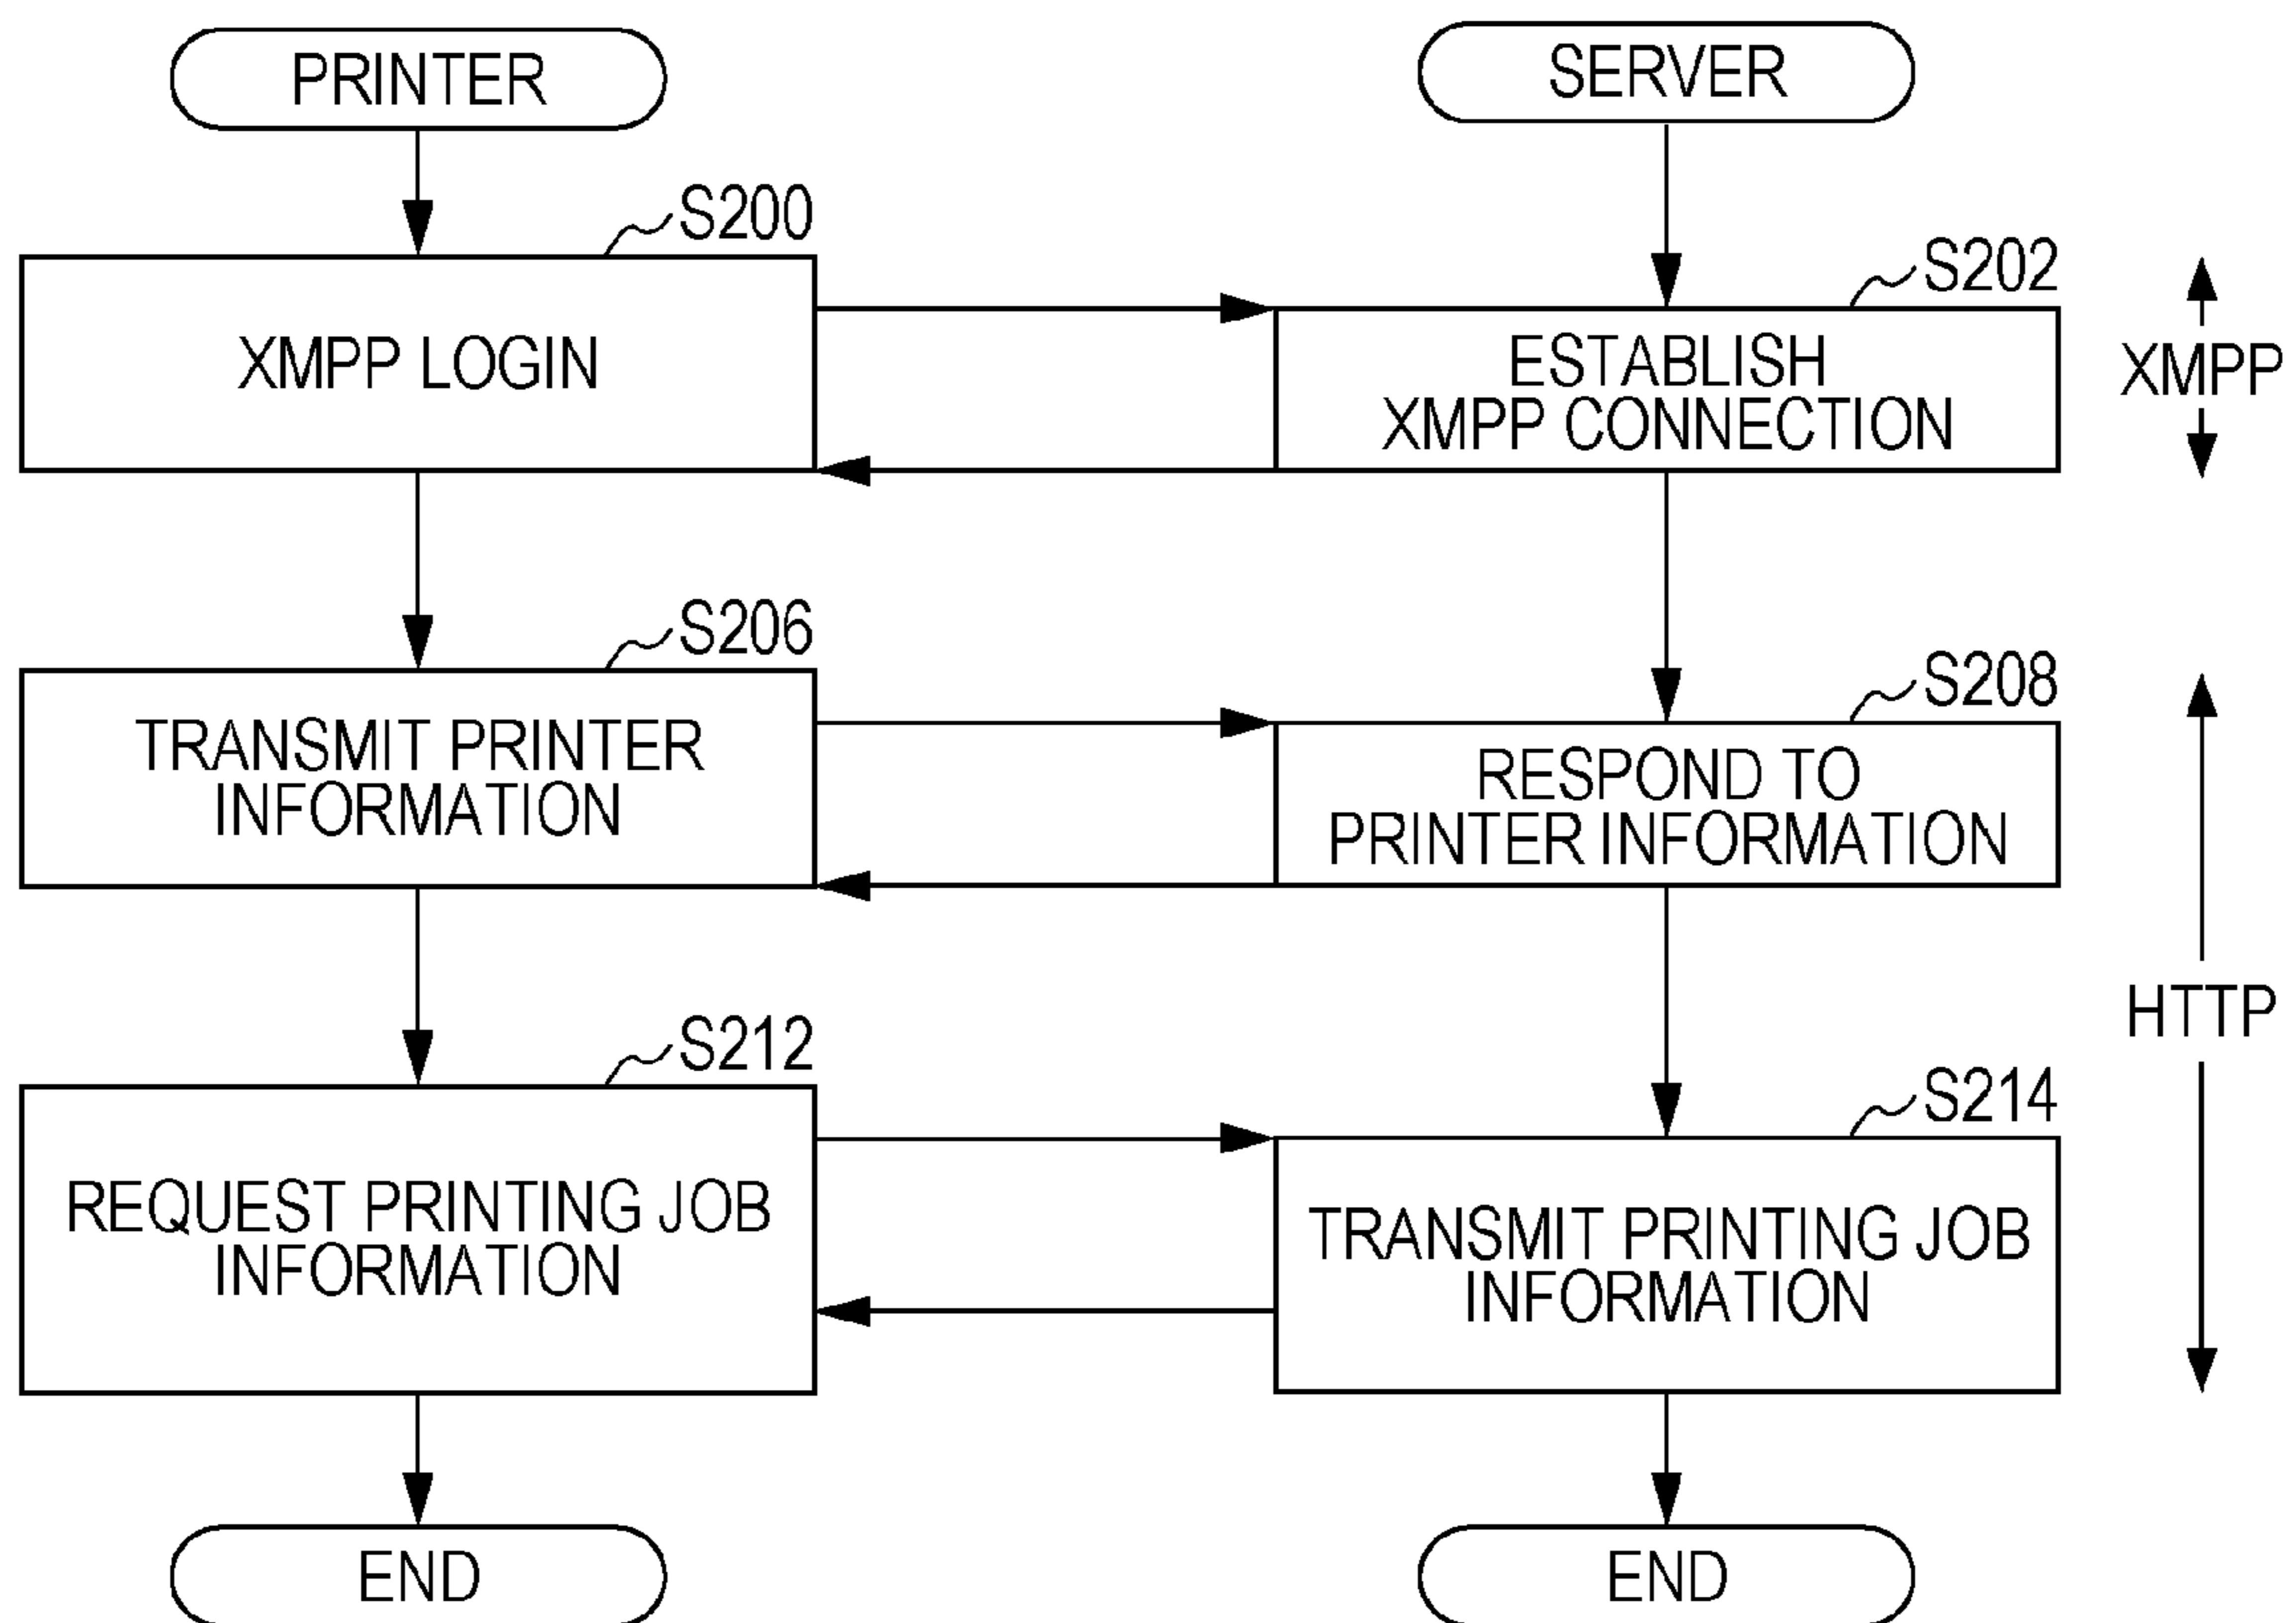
PRINTER

SERVER

S200

XMPP LOGIN

S202

ESTABLISH XMPP CONNECTION

XMPP

S206

TRANSMIT PRINTER INFORMATION

S208

RESPOND TO PRINTER INFORMATION

HTTP

S212

REQUEST PRINTING JOB INFORMATION

S214

TRANSMIT PRINTING JOB INFORMATION

END

END